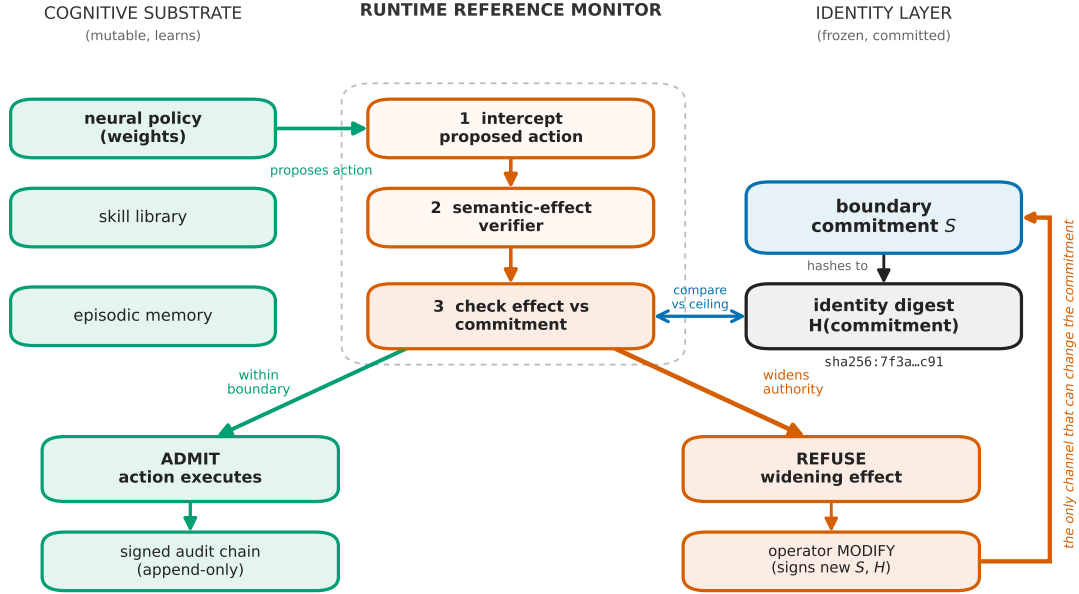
COGNITIVE SUBSTRATE
(mutable, learns)

RUNTIME REFERENCE MONITOR

IDENTITY LAYER
(frozen, committed)

neural policy (weights)

proposes action

skill library

episodic memory

1 intercept proposed action

2 semantic-effect verifier

3 check effect vs commitment

boundary commitment $S$

hashes to

compare vs ceiling

identity digest H(commitment)

sha256:7f3a…c91

within boundary

widens authority

ADMIT action executes

signed audit chain (append-only)

REFUSE widening effect

operator MODIFY (signs new $S$, $H$)

the only channel that can change the commitment